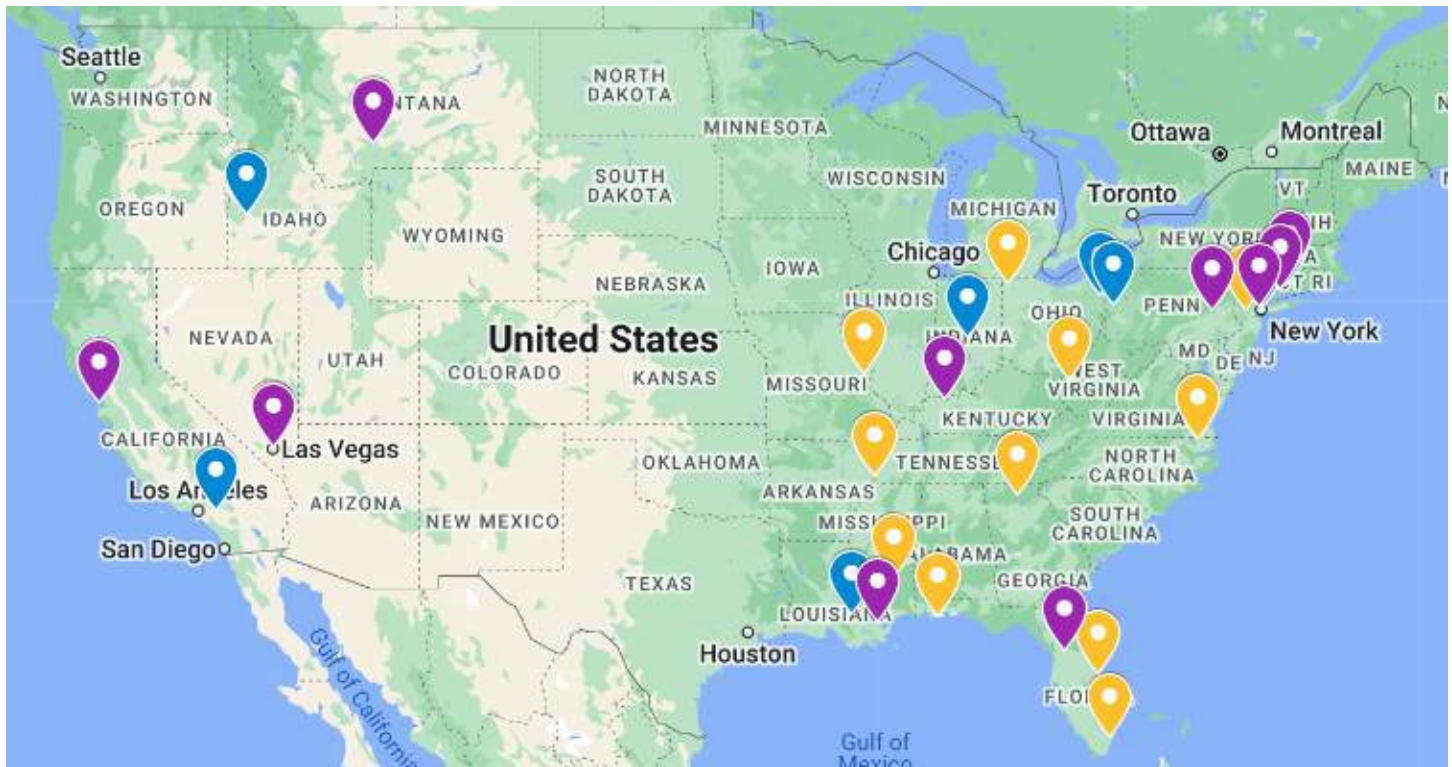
Seattle
WASHINGTON
NTANA
NORTH DAKOTA
MINNESOTA
Ottawa
Montreal
MAINE
VT
WISCONSIN
Toronto
OREGON
IDAHO
SOUTH DAKOTA
MICHIGAN
NEW YORK
WYOMING
Chicago
IOWA
NEBRASKA
ILLINOIS
PENN
CT RI
OHIO
New York
NEVADA
UTAH
United States
COLORADO
KANSAS
MISSOURI
INDIANA
WEST VIRGINIA
MD
DE NJ
KENTUCKY
VIRGINIA
CALIFORNIA
Las Vegas
TENNESSE
NORTH CAROLINA
OKLAHOMA
Los Angeles
ARIZONA
NEW MEXICO
ARKANSAS
SOUTH CAROLINA
MISSISSIPPI
San Diego
ALABAMA
GEORGIA
TEXAS
LOUISIANA
Houston
FLORIDA
Gulf of California
Gulf of Mexico